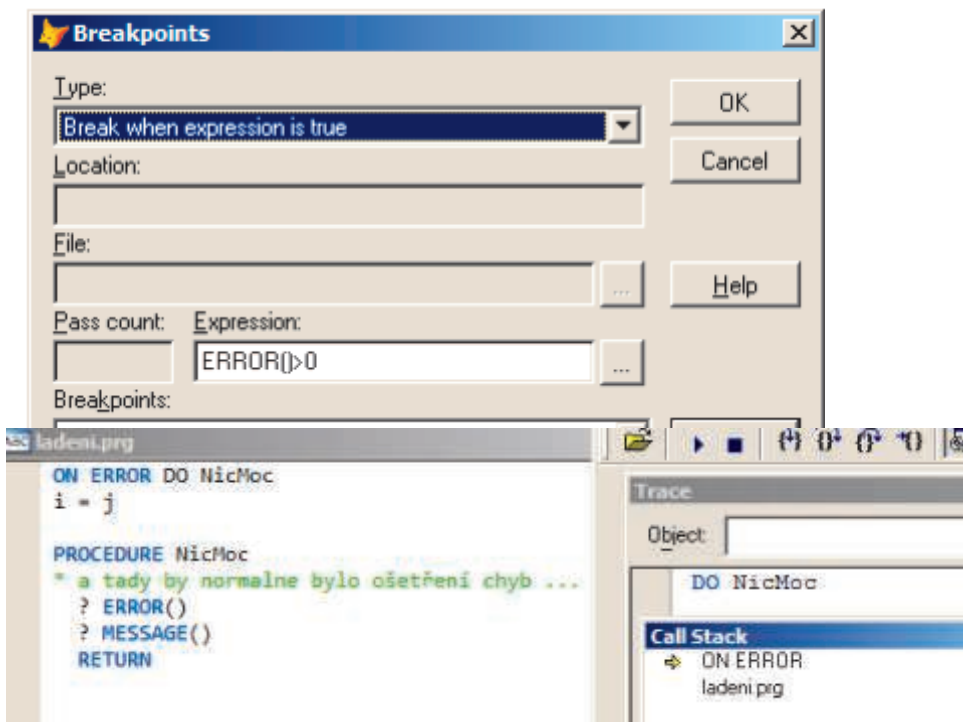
Breakpoints

Type:
Break when expression is true
Location:
File:
Pass count: Expression:
ERROR()>0
Breakpoints:

OK
Cancel
Help

ladeni.prg
ON ERROR DO NicMoc
i = j

PROCEDURE NicMoc
* a tady by normalne bylo ošetření chyb ...
? ERROR()
? MESSAGE()
RETURN

Trace
Object:
DO NicMoc

Call Stack
ON ERROR
ladeni.prg